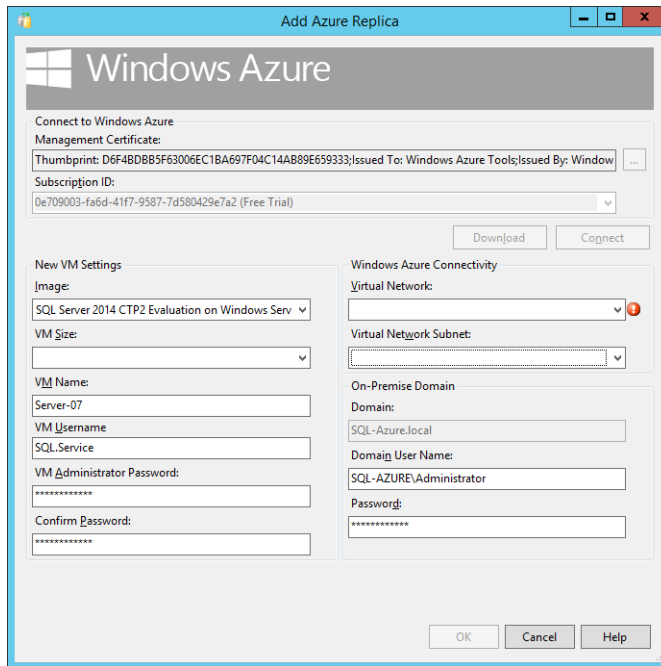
Add Azure Replica

Windows Azure

Connect to Windows Azure

Management Certificate:

Thumbprint: D6F4BDBB5F63006EC1BA697F04C14AB89E659333;Issued To: Windows Azure Tools;Issued By: Window

...

Subscription ID:

0e709003-fa6d-41f7-9587-7d580429e7a2 (Free Trial)

Download

Connect

New VM Settings

Image:

SQL Server 2014 CTP2 Evaluation on Windows Serv

VM Size:

VM Name:

Server-07

VM Username

SQL.Service

VM Administrator Password:

************

Confirm Password:

************

Windows Azure Connectivity

Virtual Network:

Virtual Network Subnet:

On-Premise Domain

Domain:

SQL-Azure.local

Domain User Name:

SQL-AZURE\Administrator

Password:

************

OK

Cancel

Help